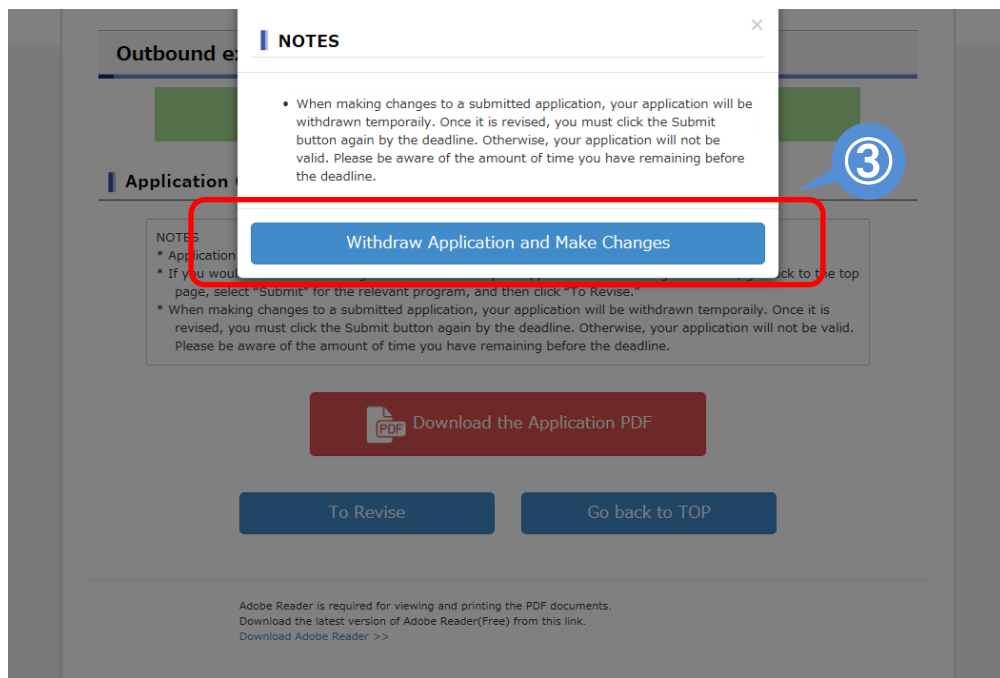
Outbound ex

NOTES

×

• When making changes to a submitted application, your application will be withdrawn temporaily. Once it is revised, you must click the Submit button again by the deadline. Otherwise, your application will not be valid. Please be aware of the amount of time you have remaining before the deadline.

③

Withdraw Application and Make Changes

Application

NOTES
* Application
* If you woul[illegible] ck to the top page, select "Submit" for the relevant program, and then click "To Revise."
* When making changes to a submitted application, your application will be withdrawn temporaily. Once it is revised, you must click the Submit button again by the deadline. Otherwise, your application will not be valid. Please be aware of the amount of time you have remaining before the deadline.

PDF Download the Application PDF

To Revise

Go back to TOP

Adobe Reader is required for viewing and printing the PDF documents.
Download the latest version of Adobe Reader(Free) from this link.
Download Adobe Reader >>